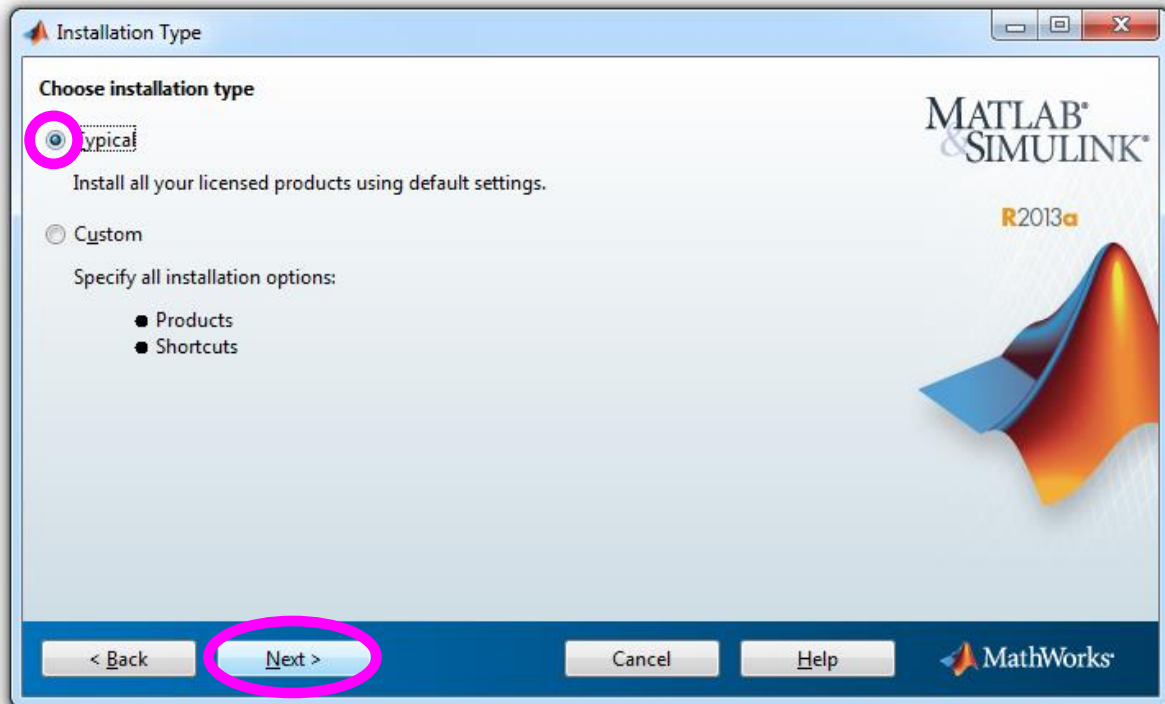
Installation Type

Choose installation type

Typical

Install all your licensed products using default settings.

Custom

Specify all installation options:

- Products
- Shortcuts

MATLAB®
&SIMULINK®

R2013a

< Back | Next > | Cancel | Help

MathWorks®